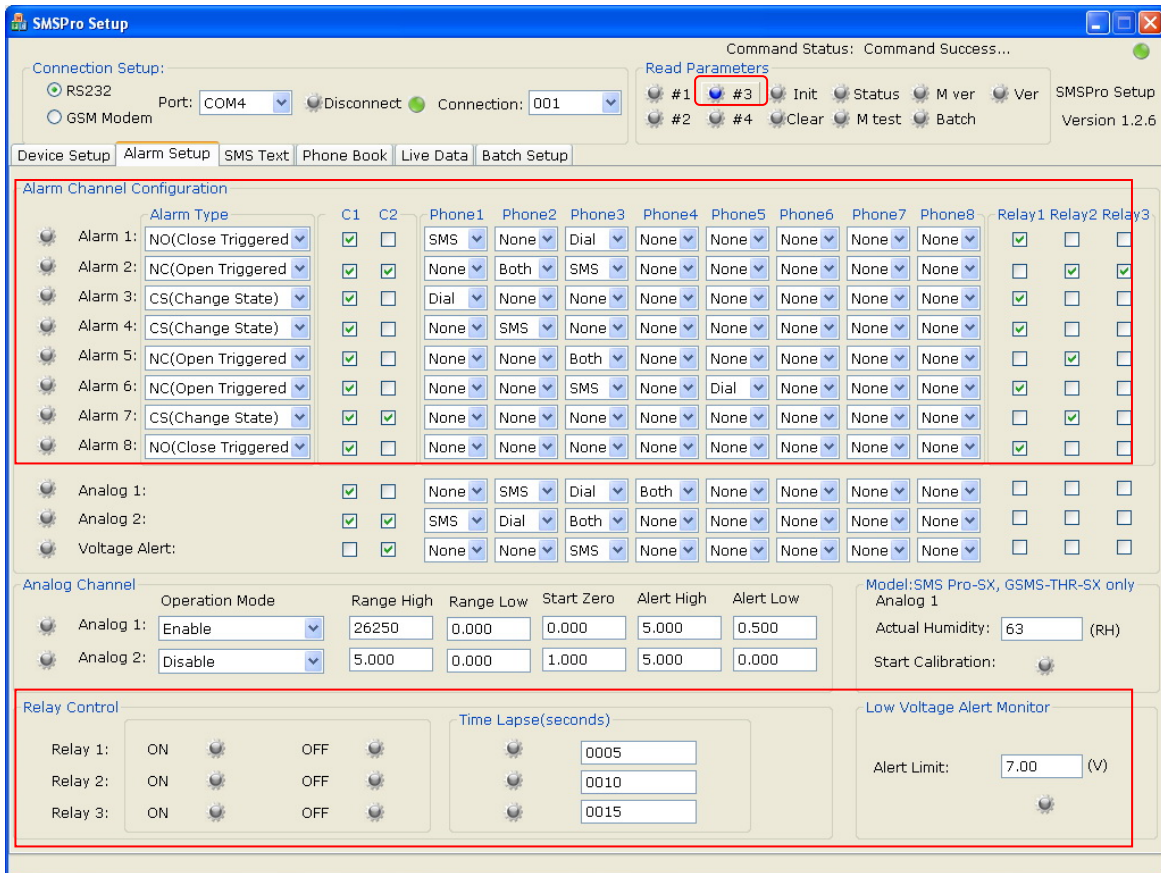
SMSPro Setup

Command Status: Command Success...

Connection Setup:
RS232
GSM Modem
Port: COM4
Disconnect
Connection: 001

Read Parameters
#1 #3 Init Status M ver Ver
#2 #4 Clear M test Batch

SMSPro Setup
Version 1.2.6

Device Setup | Alarm Setup | SMS Text | Phone Book | Live Data | Batch Setup

Alarm Channel Configuration

| | Alarm Type | C1 | C2 | Phone1 | Phone2 | Phone3 | Phone4 | Phone5 | Phone6 | Phone7 | Phone8 | Relay1 | Relay2 | Relay3 |
|---|---|---|---|---|---|---|---|---|---|---|---|---|---|---|
| Alarm 1: | NO(Close Triggered | ☑ | ☐ | SMS | None | Dial | None | None | None | None | None | ☑ | ☐ | ☐ |
| Alarm 2: | NC(Open Triggered | ☑ | ☑ | None | Both | SMS | None | None | None | None | None | ☐ | ☑ | ☑ |
| Alarm 3: | CS(Change State) | ☑ | ☐ | Dial | None | None | None | None | None | None | None | ☑ | ☐ | ☐ |
| Alarm 4: | CS(Change State) | ☑ | ☐ | None | SMS | None | None | None | None | None | None | ☑ | ☐ | ☐ |
| Alarm 5: | NC(Open Triggered | ☑ | ☐ | None | None | Both | None | None | None | None | None | ☐ | ☑ | ☐ |
| Alarm 6: | NC(Open Triggered | ☑ | ☐ | None | None | SMS | None | Dial | None | None | None | ☑ | ☐ | ☐ |
| Alarm 7: | CS(Change State) | ☑ | ☑ | None | None | None | None | None | None | None | None | ☐ | ☑ | ☐ |
| Alarm 8: | NO(Close Triggered | ☑ | ☐ | None | None | None | None | None | None | None | None | ☑ | ☐ | ☐ |
| Analog 1: | | ☑ | ☐ | None | SMS | Dial | Both | None | None | None | None | ☐ | ☐ | ☐ |
| Analog 2: | | ☑ | ☑ | SMS | Dial | Both | None | None | None | None | None | ☐ | ☐ | ☐ |
| Voltage Alert: | | ☐ | ☑ | None | None | SMS | None | None | None | None | None | ☐ | ☐ | ☐ |

Analog Channel

| | Operation Mode | Range High | Range Low | Start Zero | Alert High | Alert Low |
|---|---|---|---|---|---|---|
| Analog 1: | Enable | 26250 | 0.000 | 0.000 | 5.000 | 0.500 |
| Analog 2: | Disable | 5.000 | 0.000 | 1.000 | 5.000 | 0.000 |

Model:SMS Pro-SX, GSMS-THR-SX only
Analog 1
Actual Humidity: 63 (RH)
Start Calibration:

Relay Control
Relay 1: ON OFF
Relay 2: ON OFF
Relay 3: ON OFF

Time Lapse(seconds)
0005
0010
0015

Low Voltage Alert Monitor
Alert Limit: 7.00 (V)